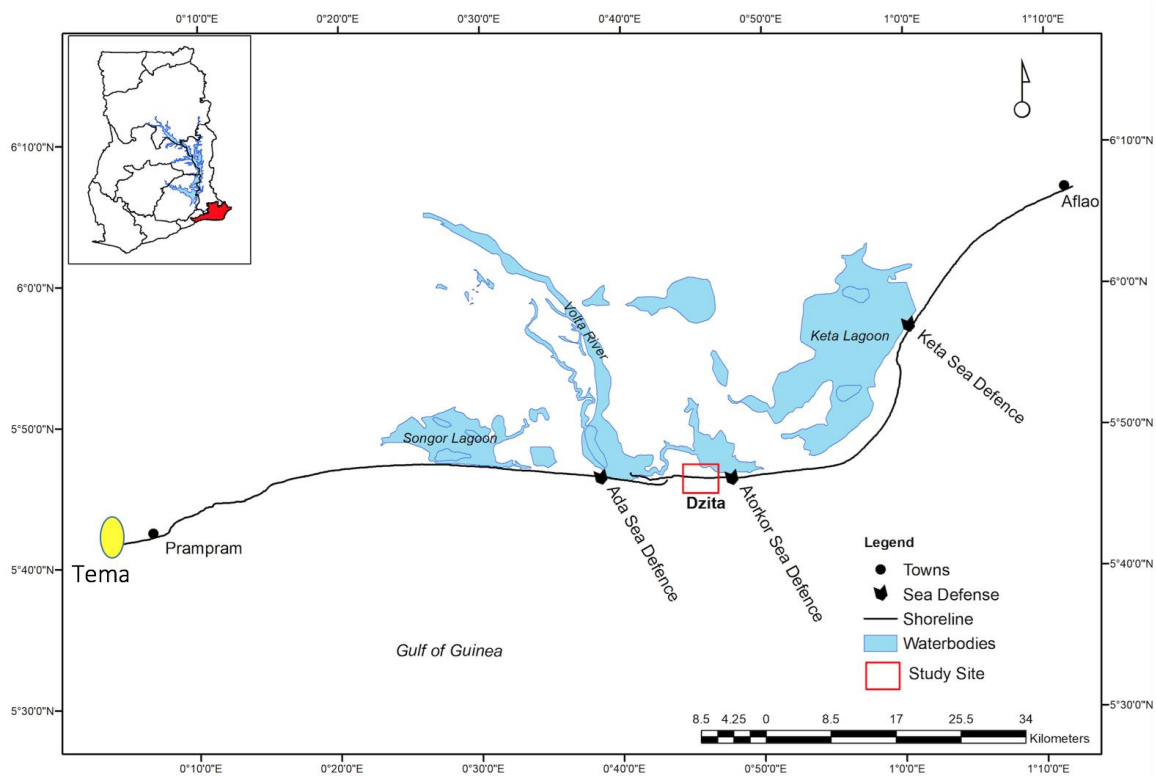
0°10'0"E 0°20'0"E 0°30'0"E 0°40'0"E 0°50'0"E 1°0'0"E 1°10'0"E

6°10'0"N
6°0'0"N
5°50'0"N
5°40'0"N
5°30'0"N

Aflao
Keta Lagoon
Keta Sea Defence
Volta River
Songor Lagoon
Ada Sea Defence
Dzita
Atorkor Sea Defence
Prampram
Tema
Gulf of Guinea

Legend
Towns
Sea Defense
Shoreline
Waterbodies
Study Site

8.5 4.25 0 8.5 17 25.5 34
Kilometers

0°10'0"E 0°20'0"E 0°30'0"E 0°40'0"E 0°50'0"E 1°0'0"E 1°10'0"E

6°10'0"N
6°0'0"N
5°50'0"N
5°40'0"N
5°30'0"N